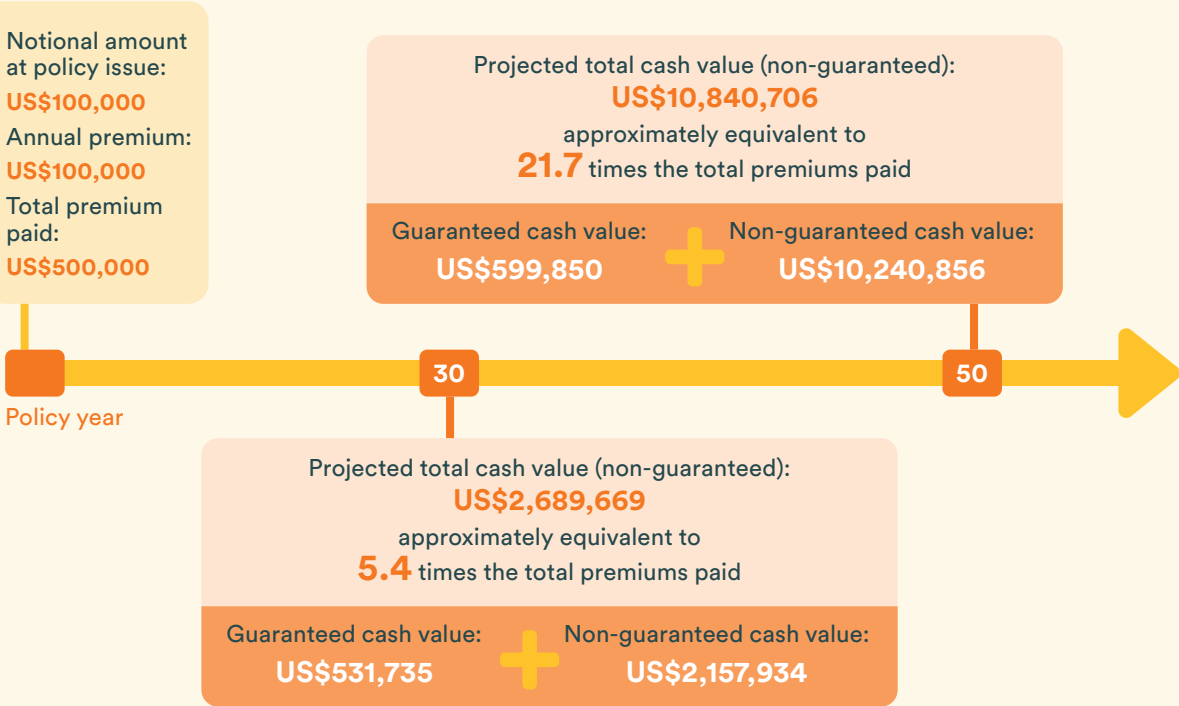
Notional amount at policy issue:
US$100,000
Annual premium:
US$100,000
Total premium paid:
US$500,000

Projected total cash value (non-guaranteed):
US$10,840,706
approximately equivalent to
21.7 times the total premiums paid

Guaranteed cash value:
US$599,850

Non-guaranteed cash value:
US$10,240,856

30

50

Policy year

Projected total cash value (non-guaranteed):
US$2,689,669
approximately equivalent to
5.4 times the total premiums paid

Guaranteed cash value:
US$531,735

Non-guaranteed cash value:
US$2,157,934